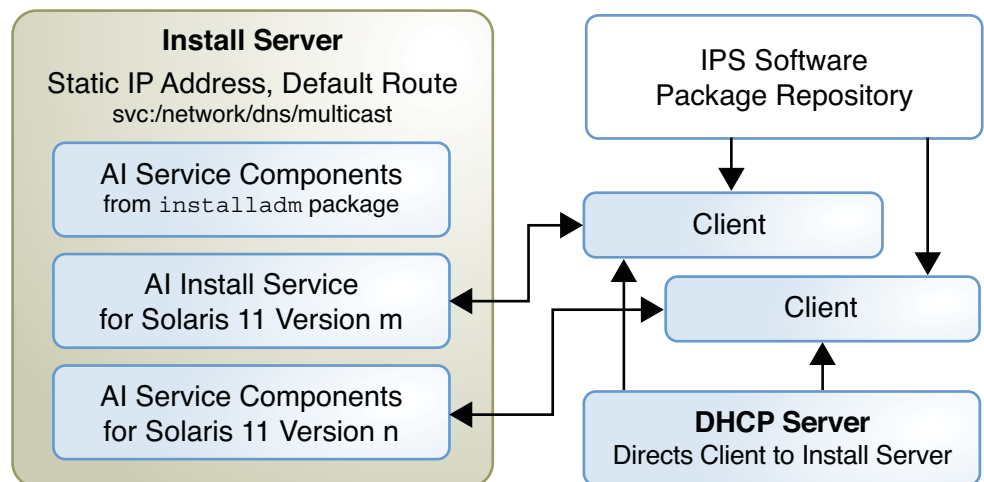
Install Server

Static IP Address, Default Route
svc:/network/dns/multicast

AI Service Components
from installadm package

AI Install Service
for Solaris 11 Version m

AI Service Components
for Solaris 11 Version n

IPS Software
Package Repository

Client

Client

DHCP Server
Directs Client to Install Server